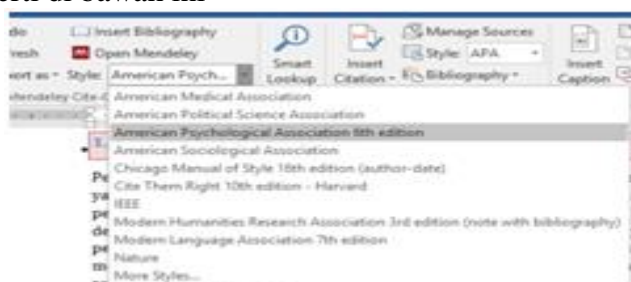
ferti di bawah ini

do
resh
port as ▾
lendeley Cite-

Insert Bibliography
Open Mendeley
Style: American Psych...

Smart Lookup

Insert Citation ▾

Manage Sources
Style: APA
Bibliography ▾

Insert Caption

American Medical Association
American Political Science Association
American Psychological Association 6th edition
American Sociological Association
Chicago Manual of Style 16th edition (author-date)
Cite Them Right 10th edition - Harvard
IEEE
Modern Humanities Research Association 3rd edition (note with bibliography)
Modern Language Association 7th edition
Nature
More Styles...

Pe
ya
pe
de
pe
m